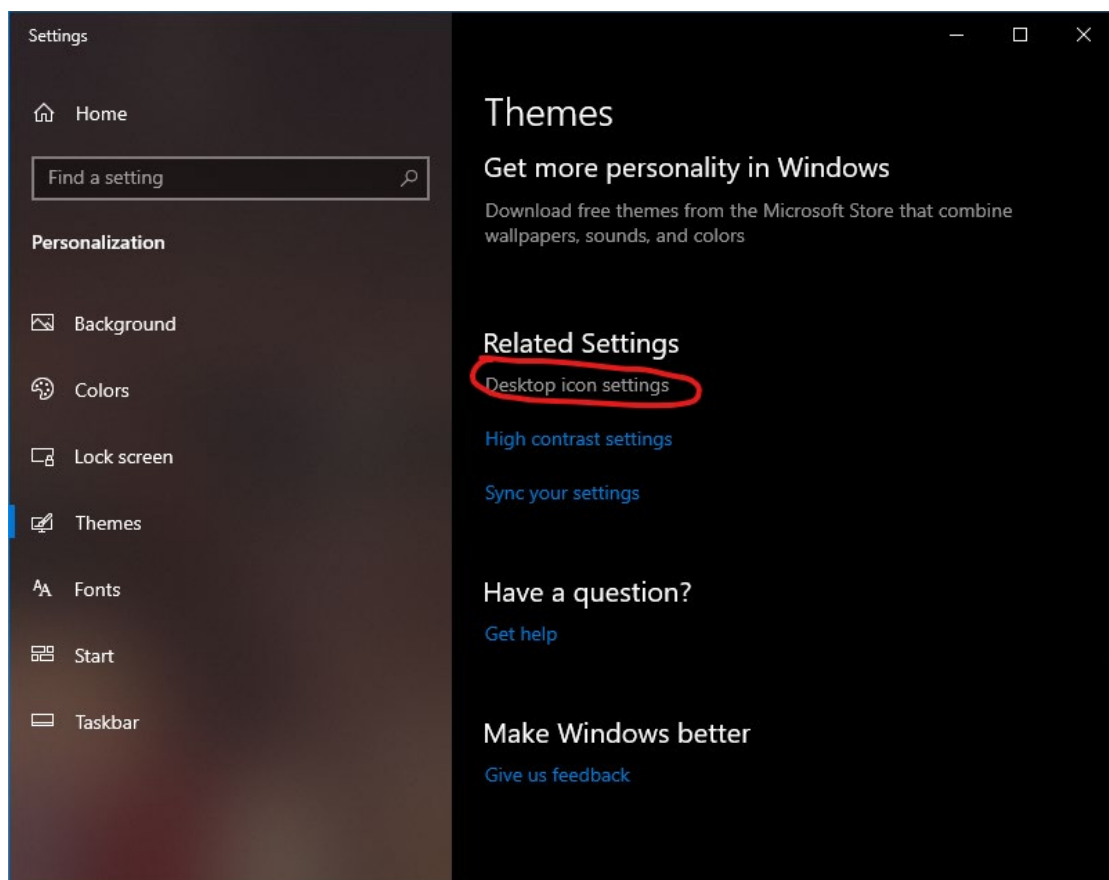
Settings

Home

Find a setting

Personalization

Background

Colors

Lock screen

Themes

Fonts

Start

Taskbar

Themes

Get more personality in Windows

Download free themes from the Microsoft Store that combine wallpapers, sounds, and colors

Related Settings

Desktop icon settings

High contrast settings

Sync your settings

Have a question?

Get help

Make Windows better

Give us feedback